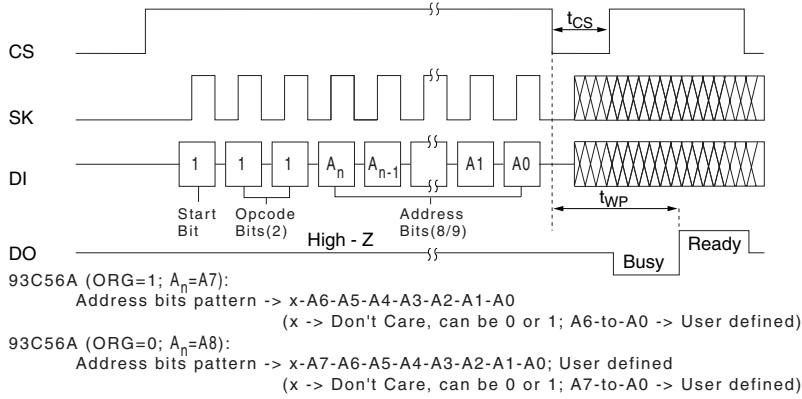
$t_{CS}$

CS

SK

DI

1 1 1 $A_n$ $A_{n-1}$ A1 A0

Start Bit

Opcode Bits(2)

Address Bits(8/9)

$t_{WP}$

High - Z

DO

Busy

Ready

93C56A (ORG=1; $A_n$=A7):
Address bits pattern -> x-A6-A5-A4-A3-A2-A1-A0
(x -> Don't Care, can be 0 or 1; A6-to-A0 -> User defined)

93C56A (ORG=0; $A_n$=A8):
Address bits pattern -> x-A7-A6-A5-A4-A3-A2-A1-A0; User defined
(x -> Don't Care, can be 0 or 1; A7-to-A0 -> User defined)